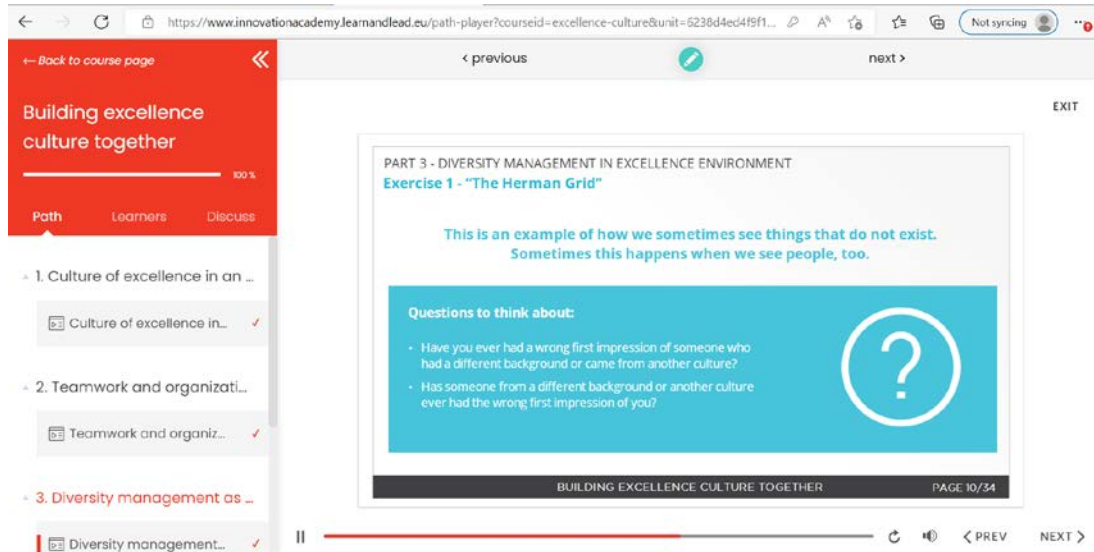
https://www.innovationacademy.learnandlead.eu/path-player?courseid=excellence-culture&unit=6238d4ed4f9f1...

Not syncing

← Back to course page

Building excellence culture together

100 %

Path Learners Discuss

1. Culture of excellence in an ...

Culture of excellence in... ✓

2. Teamwork and organizati...

Teamwork and organiz... ✓

3. Diversity management as ...

Diversity management... ✓

‹ previous

next ›

EXIT

PART 3 - DIVERSITY MANAGEMENT IN EXCELLENCE ENVIRONMENT

Exercise 1 - "The Herman Grid"

This is an example of how we sometimes see things that do not exist. Sometimes this happens when we see people, too.

Questions to think about:

- Have you ever had a wrong first impression of someone who had a different background or came from another culture?
- Has someone from a different background or another culture ever had the wrong first impression of you?

?

BUILDING EXCELLENCE CULTURE TOGETHER

PAGE 10/34

‹ PREV

NEXT ›